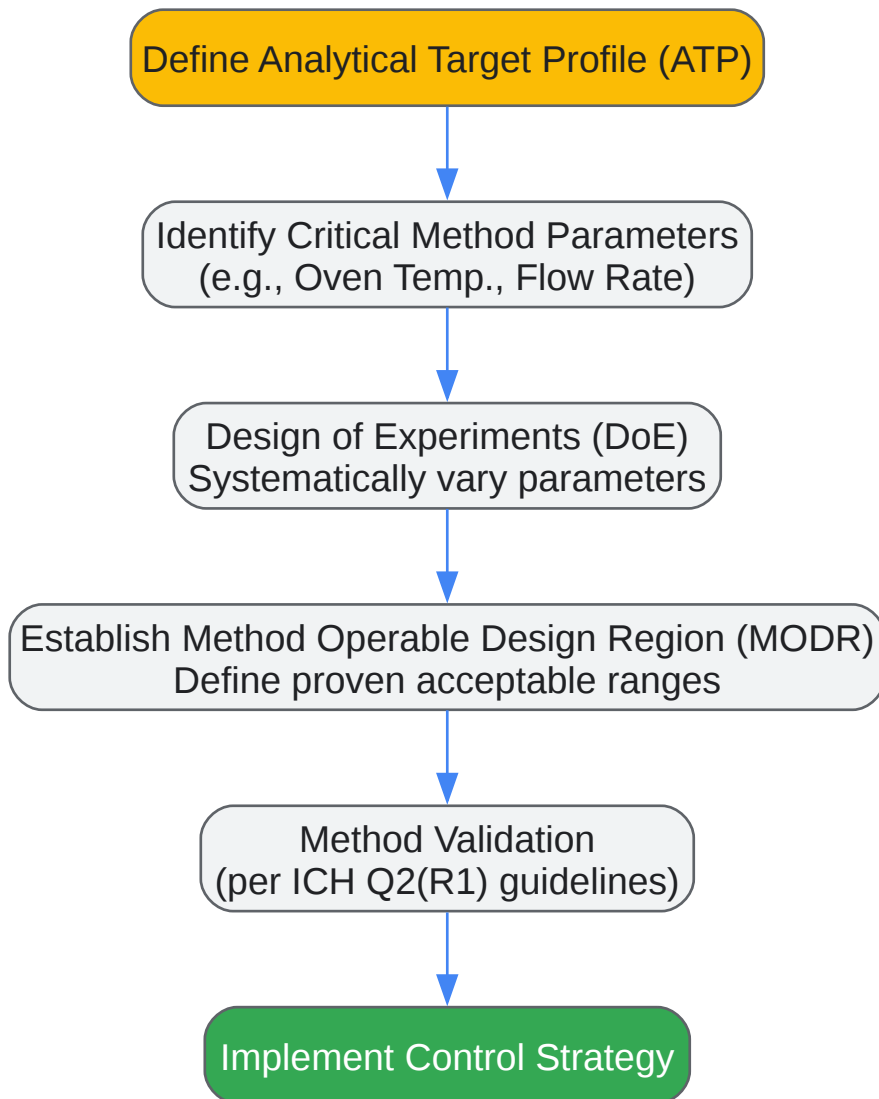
Define Analytical Target Profile (ATP)

Identify Critical Method Parameters
(e.g., Oven Temp., Flow Rate)

Design of Experiments (DoE)
Systematically vary parameters

Establish Method Operable Design Region (MODR)
Define proven acceptable ranges

Method Validation
(per ICH Q2(R1) guidelines)

Implement Control Strategy